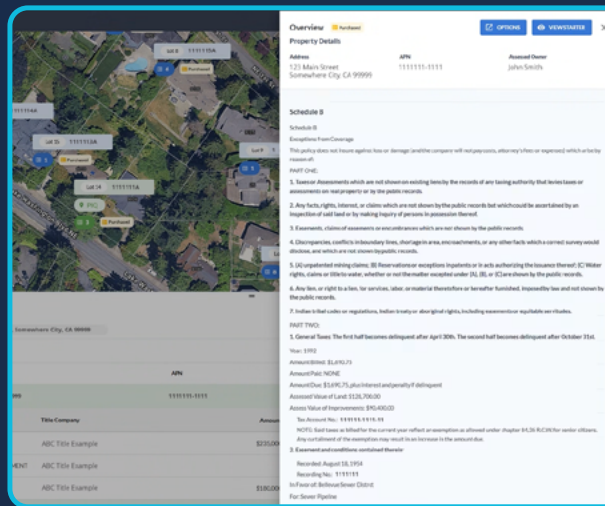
Overview Purchased

OPTIONS

VIEWSTARTER

Property Details

Address
123 Main Street
Somewhere City, CA 99999

APN
111111-1111

Assessed Owner
John Smith

Schedule B

Schedule B
Exceptions From Coverage

This policy does not insure against loss or damage (and the company will not pay costs, attorney's fees or expenses) which arise by reason of:

PART ONE:

1. Taxes or Assessments which are not shown on existing liens by the records of any taxing authority that levies taxes or assessments on real property or by the public records.

2. Any facts, rights, interest, or claims which are not shown by the public records but which could be ascertained by an inspection of said land or by making inquiry of persons in possession thereof.

3. Easements, claims of easements or encumbrances which are not shown by the public records.

4. Discrepancies, conflicts in boundary lines, shortage in area, encroachments, or any other facts which a correct survey would disclose, and which are not shown by public records.

5. (A) unpatented mining claims; (B) Reservations or exceptions in patents or in acts authorizing the issuance thereof; (C) Water rights, claims or title to water, whether or not the matter excepted under (A), (B), or (C) are shown by the public records.

6. Any lien, or right to a lien, for services, labor, or material theretofore or hereafter furnished, imposed by law and not shown by the public records.

7. Indian tribal codes or regulations, Indian treaty or aboriginal rights, including easements or equitable servitudes.

PART TWO:

1. General Taxes: The first half becomes delinquent after April 30th. The second half becomes delinquent after October 31st.

Year: 1992
Amount Billed: $1,690.75
Amount Paid: NONE
Amount Due: $1,690.75, plus interest and penalty if delinquent
Assessed Value of Land: $126,700.00
Assess Value of Improvements: $90,400.00

Tax Account No.: 111111-1111-11

NOTE: Said taxes as billed for the current year reflect an exemption as allowed under chapter 84.36 RCW for senior citizens. Any curtailment of the exemption may result in an increase in the amount due.

2. Easement and conditions contained therein:

Recorded: August 18, 1954
Recording No.: 1111111
In Favor of: Bellevue Sewer District
For: Sewer Pipeline

Lot 8 111111A
4 Purchased
Lot 11 111111A
Lot 31 111111A
Purchased
Lot 19 111111A
Lot 14 111111A
Purchased
3 Purchased
Somewhere City, CA 99999

APN
111111-111
Title Company
Amount
ABC Title Example
$235,00
ABC Title Example
ABC Title Example
$180,00